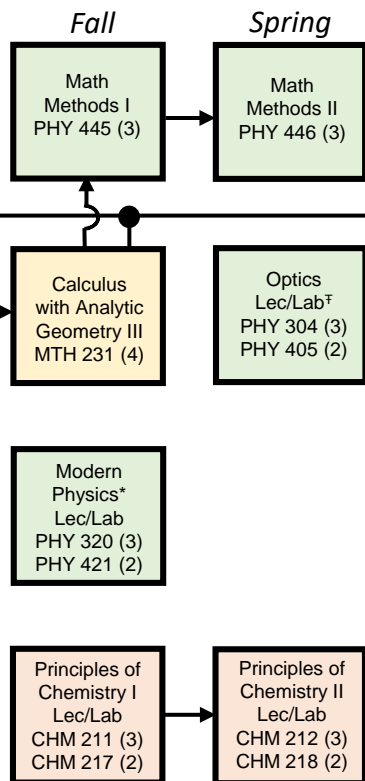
Fall

Spring

Math Methods I PHY 445 (3)

Math Methods II PHY 446 (3)

Calculus with Analytic Geometry III MTH 231 (4)

Optics Lec/Lab‡ PHY 304 (3) PHY 405 (2)

Modern Physics* Lec/Lab PHY 320 (3) PHY 421 (2)

Principles of Chemistry I Lec/Lab CHM 211 (3) CHM 217 (2)

Principles of Chemistry II Lec/Lab CHM 212 (3) CHM 218 (2)